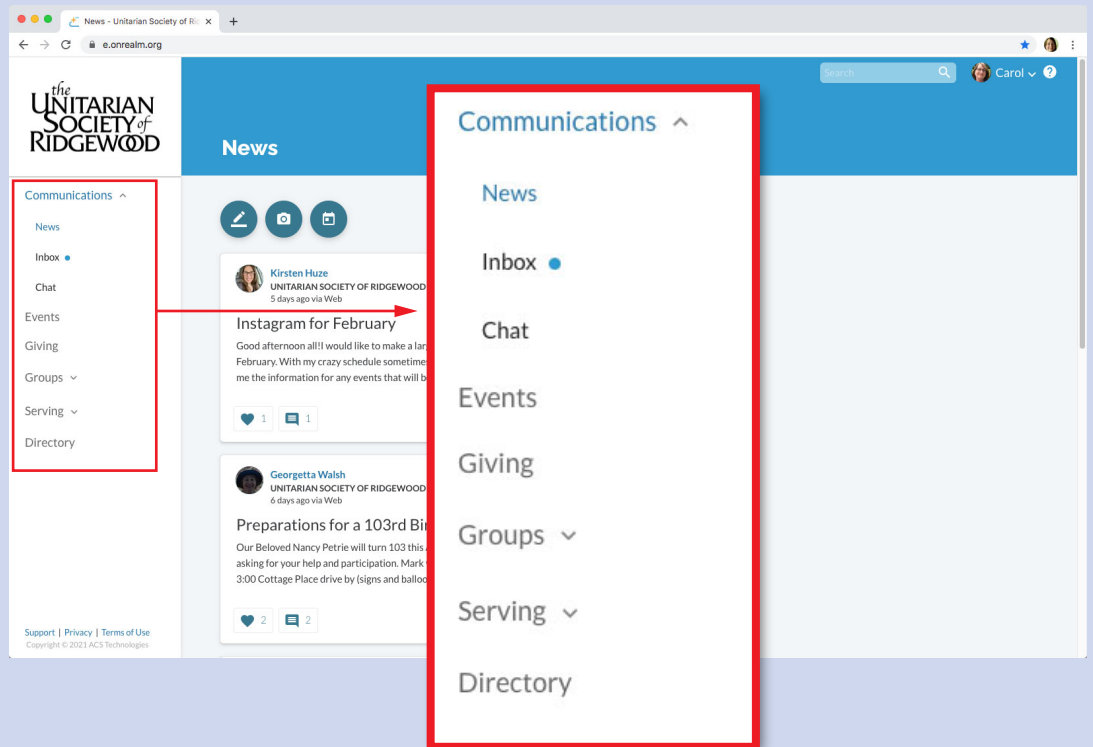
News - Unitarian Society of Ri ×
+
e.onrealm.org

the UNITARIAN SOCIETY of RIDGEWOOD

Search
Carol

News

Communications
News
Inbox
Chat
Events
Giving
Groups
Serving
Directory

Kirsten Huze
UNITARIAN SOCIETY OF RIDGEWOOD
5 days ago via Web
Instagram for February
Good afternoon all!I would like to make a lar
February. With my crazy schedule sometime
me the information for any events that will b

1
1

Georgetta Walsh
UNITARIAN SOCIETY OF RIDGEWOOD
6 days ago via Web
Preparations for a 103rd Bi
Our Beloved Nancy Petrie will turn 103 this
asking for your help and participation. Mark
3:00 Cottage Place drive by (signs and balloo

2
2

Support | Privacy | Terms of Use
Copyright © 2021 ACS Technologies

Communications
News
Inbox
Chat
Events
Giving
Groups
Serving
Directory